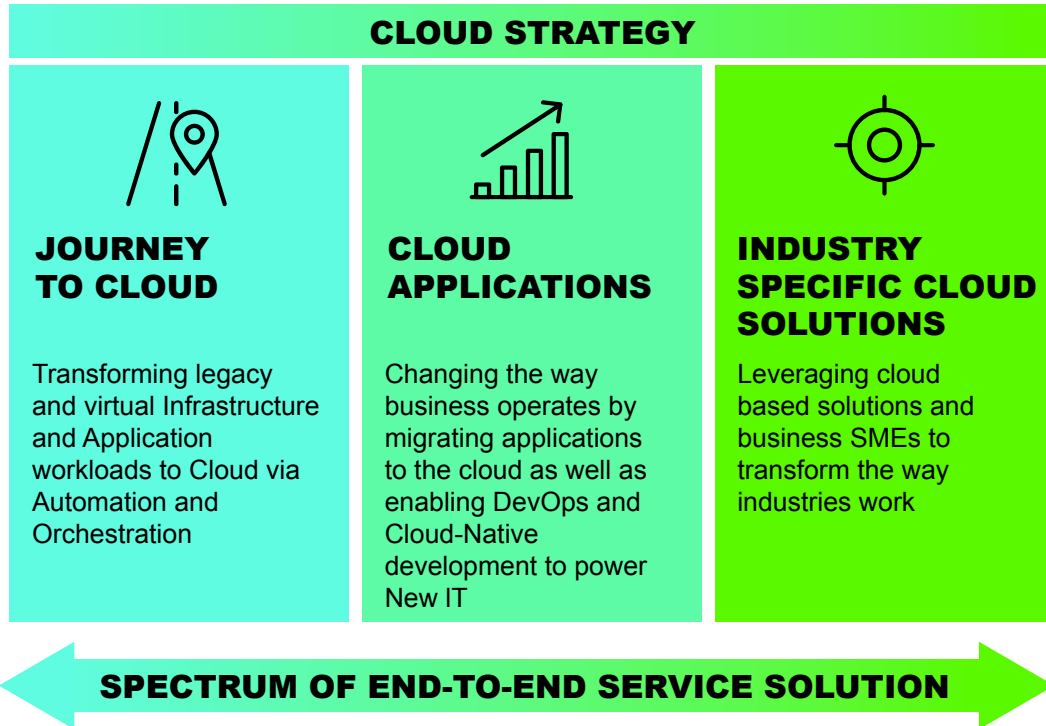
CLOUD STRATEGY

JOURNEY TO CLOUD

Transforming legacy and virtual Infrastructure and Application workloads to Cloud via Automation and Orchestration

CLOUD APPLICATIONS

Changing the way business operates by migrating applications to the cloud as well as enabling DevOps and Cloud-Native development to power New IT

INDUSTRY SPECIFIC CLOUD SOLUTIONS

Leveraging cloud based solutions and business SMEs to transform the way industries work

SPECTRUM OF END-TO-END SERVICE SOLUTION